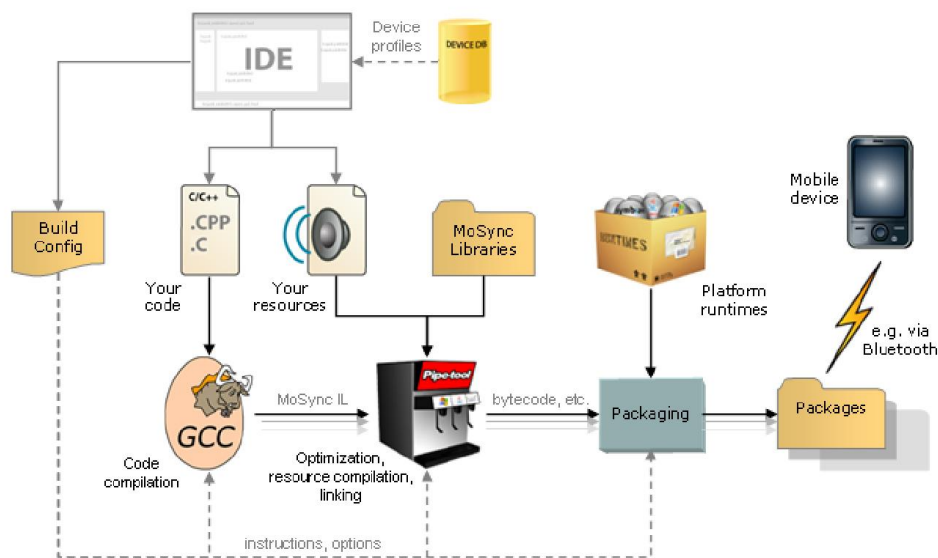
IDE

Device profiles

DEVICE DB

Build Config

C/C++
.CPP
.C

Your code

Your resources

MoSync Libraries

RUNTIMES

Platform runtimes

Mobile device

e.g. via Bluetooth

GCC

Code compilation

MoSync IL

Pipe-tool

Optimization, resource compilation, linking

bytecode, etc.

Packaging

Packages

instructions, options